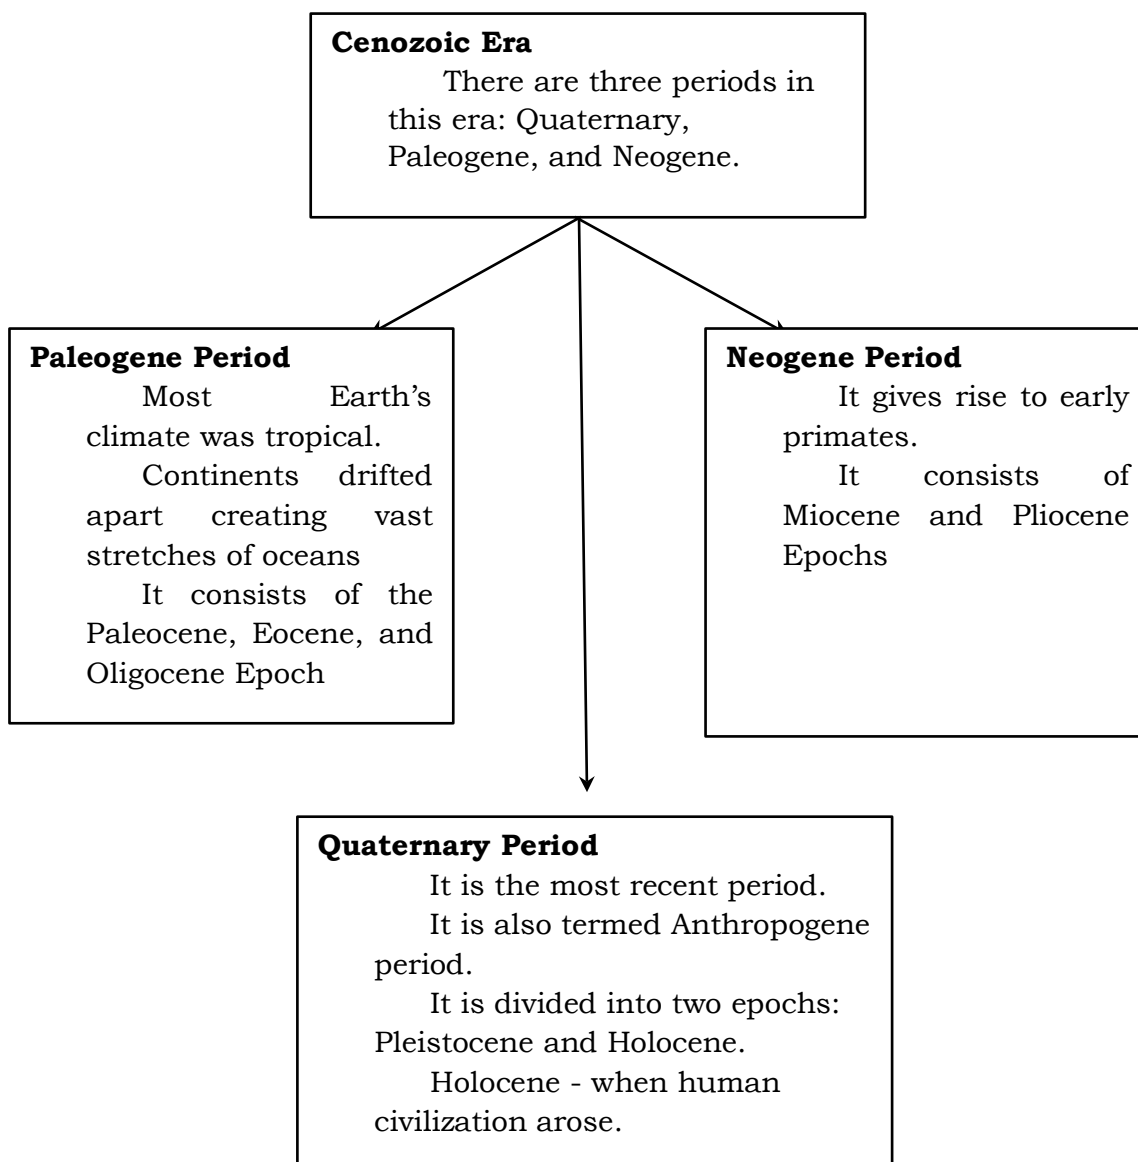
**Cenozoic Era**
There are three periods in this era: Quaternary, Paleogene, and Neogene.

**Paleogene Period**
Most Earth's climate was tropical.
Continents drifted apart creating vast stretches of oceans
It consists of the Paleocene, Eocene, and Oligocene Epoch

**Neogene Period**
It gives rise to early primates.
It consists of Miocene and Pliocene Epochs

**Quaternary Period**
It is the most recent period.
It is also termed Anthropogene period.
It is divided into two epochs: Pleistocene and Holocene.
Holocene - when human civilization arose.